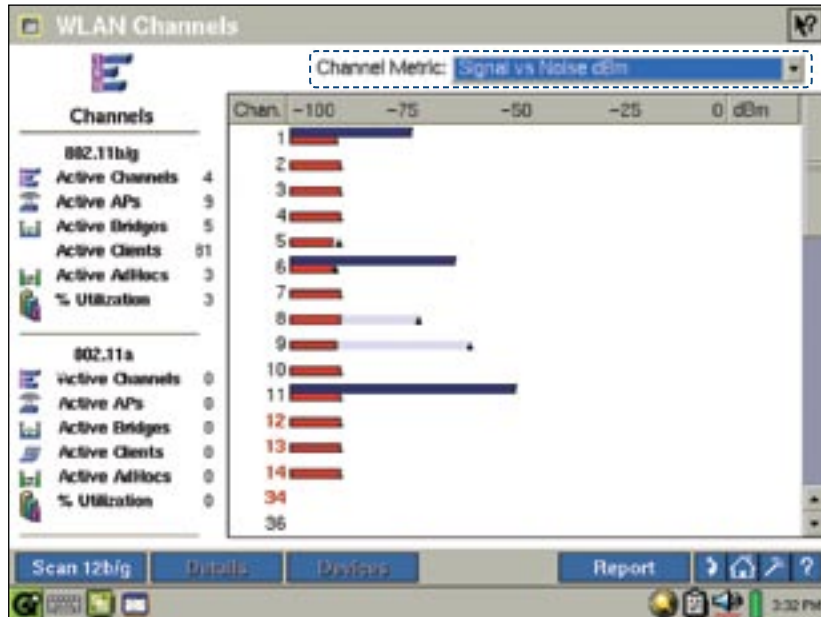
WLAN Channels

Channel Metric: Signal vs Noise dBm

Channels

802.11b/g
Active Channels 4
Active APs 9
Active Bridges 5
Active Clients 81
Active AdHocs 3
% Utilization 3

802.11a
Active Channels 0
Active APs 0
Active Bridges 0
Active Clients 0
Active AdHocs 0
% Utilization 0

| Chan. | -100 | -75 | -50 | -25 | 0 dBm |
|---|---|---|---|---|---|
| 1 | | | | | |
| 2 | | | | | |
| 3 | | | | | |
| 4 | | | | | |
| 5 | | | | | |
| 6 | | | | | |
| 7 | | | | | |
| 8 | | | | | |
| 9 | | | | | |
| 10 | | | | | |
| 11 | | | | | |
| 12 | | | | | |
| 13 | | | | | |
| 14 | | | | | |
| 34 | | | | | |
| 36 | | | | | |

Scan 12b/g Details Devices Report

3:32 PM